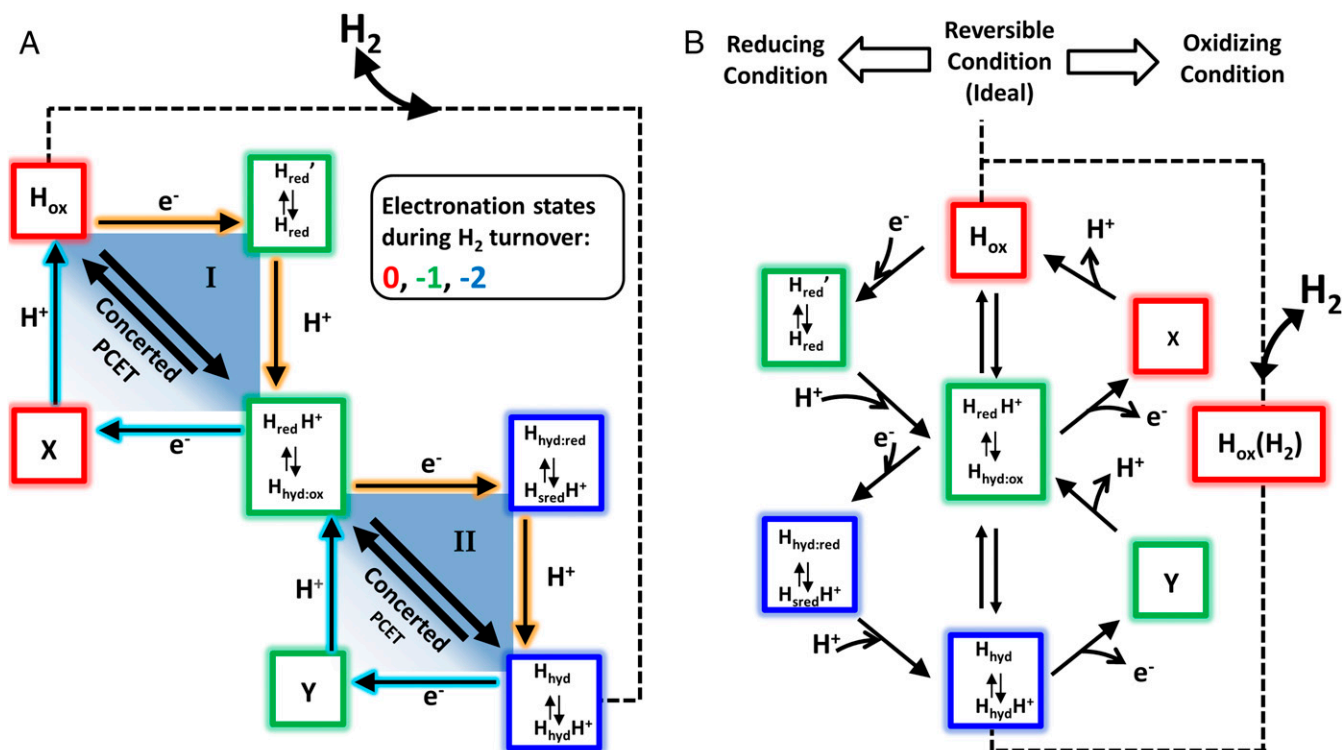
A

$H_2$

$H_{ox}$

$e^-$

$H_{red}'$ ⇅ $H_{red}$

Electronation states during $H_2$ turnover: 0, -1, -2

I

$H^+$

Concerted PCET

$H^+$

X

$e^-$

$H_{red}H^+$ ⇅ $H_{hyd:ox}$

$e^-$

$H_{hyd:red}$ ⇅ $H_{sred}H^+$

II

$H^+$

Concerted PCET

$H^+$

Y

$e^-$

$H_{hyd}$ ⇅ $H_{hyd}H^+$

B Reducing Condition

Reversible Condition (Ideal)

Oxidizing Condition

$e^-$

$H_{ox}$

$H^+$

$H_2$

$H_{red}'$ ⇅ $H_{red}$

X

$H^+$

$H_{red}H^+$ ⇅ $H_{hyd:ox}$

$e^-$

$H_{ox}(H_2)$

$e^-$

$H^+$

$H_{hyd:red}$ ⇅ $H_{sred}H^+$

Y

$H^+$

$H_{hyd}$ ⇅ $H_{hyd}H^+$

$e^-$